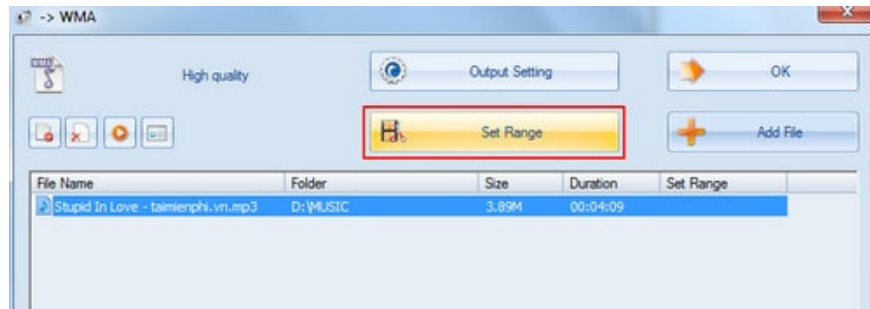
-> WMA

High quality

Output Setting

OK

Set Range

Add File

| File Name | Folder | Size | Duration | Set Range |
|---|---|---|---|---|
| Stupid In Love - taimienphi.vn.mp3 | D:\MUSIC | 3.89M | 00:04:09 | |